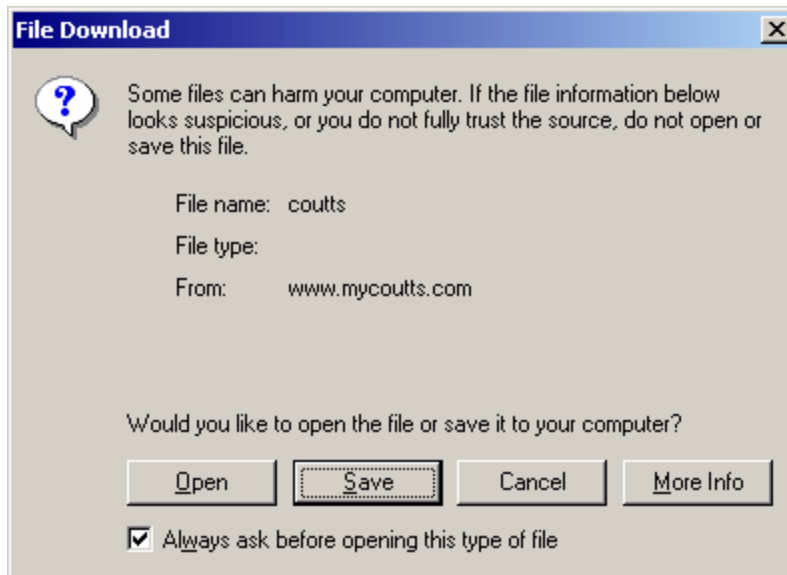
File Download

Some files can harm your computer. If the file information below looks suspicious, or you do not fully trust the source, do not open or save this file.

File name: coutts

File type:

From: www.mycoutts.com

Would you like to open the file or save it to your computer?

Open | Save | Cancel | More Info

Always ask before opening this type of file